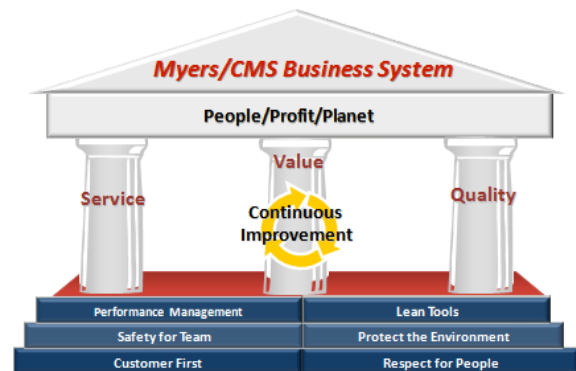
Myers/CMS Business System

People/Profit/Planet

Service

Value

Continuous Improvement

Quality

Performance Management

Lean Tools

Safety for Team

Protect the Environment

Customer First

Respect for People